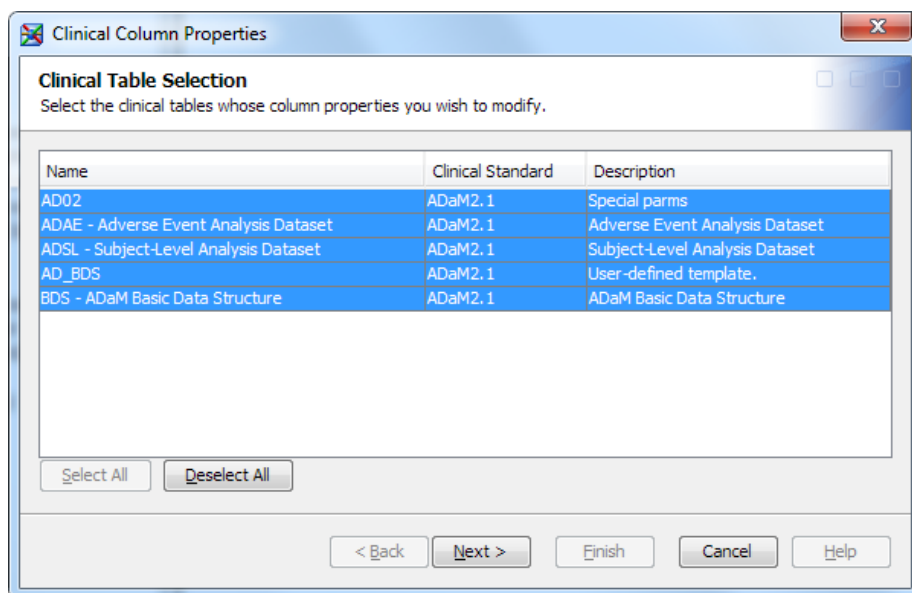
Clinical Column Properties

**Clinical Table Selection**
Select the clinical tables whose column properties you wish to modify.

| Name | Clinical Standard | Description |
|---|---|---|
| AD02 | ADaM2.1 | Special parms |
| ADAE - Adverse Event Analysis Dataset | ADaM2.1 | Adverse Event Analysis Dataset |
| ADSL - Subject-Level Analysis Dataset | ADaM2.1 | Subject-Level Analysis Dataset |
| AD_BDS | ADaM2.1 | User-defined template. |
| BDS - ADaM Basic Data Structure | ADaM2.1 | ADaM Basic Data Structure |

Select All | Deselect All

< Back | Next > | Finish | Cancel | Help